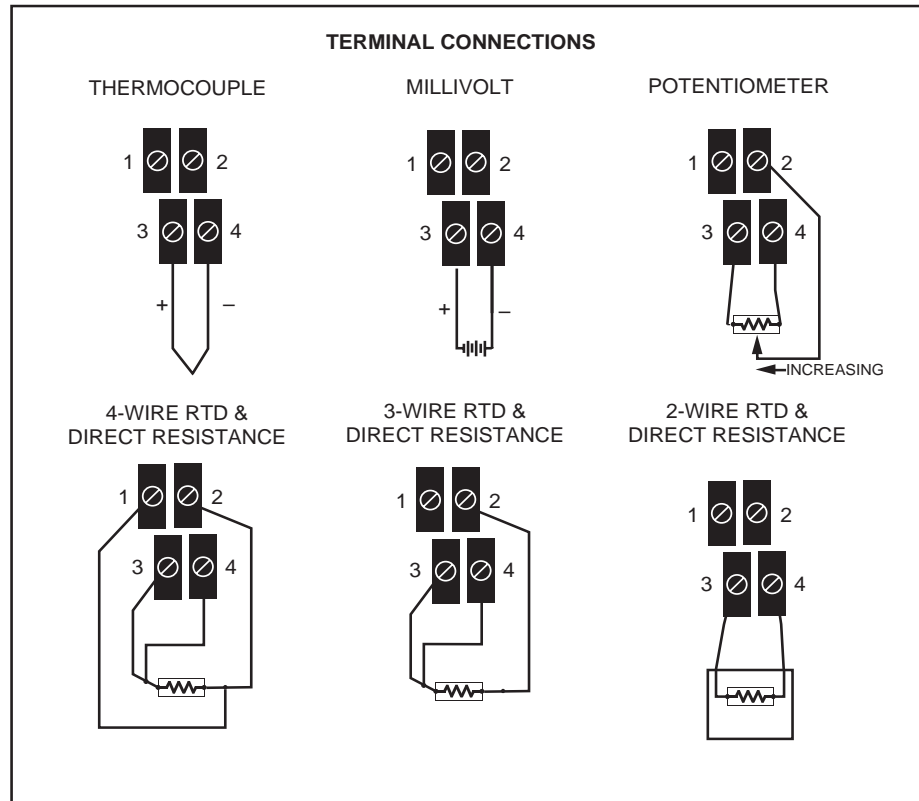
TERMINAL CONNECTIONS

THERMOCOUPLE

1 2
3 4
+ –

MILLIVOLT

1 2
3 4
+ –

POTENTIOMETER

1 2
3 4
INCREASING

4-WIRE RTD & DIRECT RESISTANCE

1 2
3 4

3-WIRE RTD & DIRECT RESISTANCE

1 2
3 4

2-WIRE RTD & DIRECT RESISTANCE

1 2
3 4